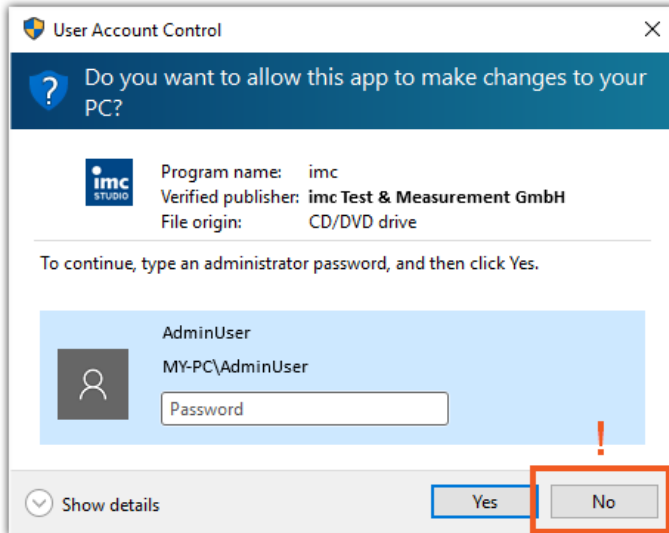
User Account Control

Do you want to allow this app to make changes to your PC?

imc STUDIO

Program name: imc
Verified publisher: imc Test & Measurement GmbH
File origin: CD/DVD drive

To continue, type an administrator password, and then click Yes.

AdminUser
MY-PC\AdminUser
Password

!

Show details

Yes

No